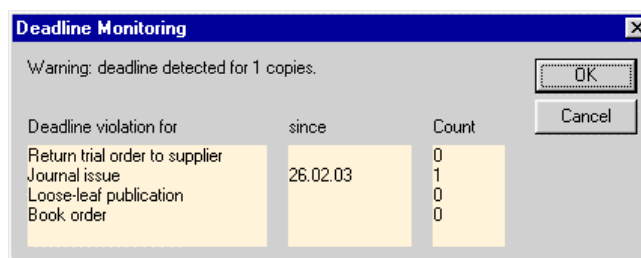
Deadline Monitoring

Warning: deadline detected for 1 copies.

OK

Cancel

| Deadline violation for | since | Count |
|---|---|---|
| Return trial order to supplier | | 0 |
| Journal issue | 26.02.03 | 1 |
| Loose-leaf publication | | 0 |
| Book order | | 0 |